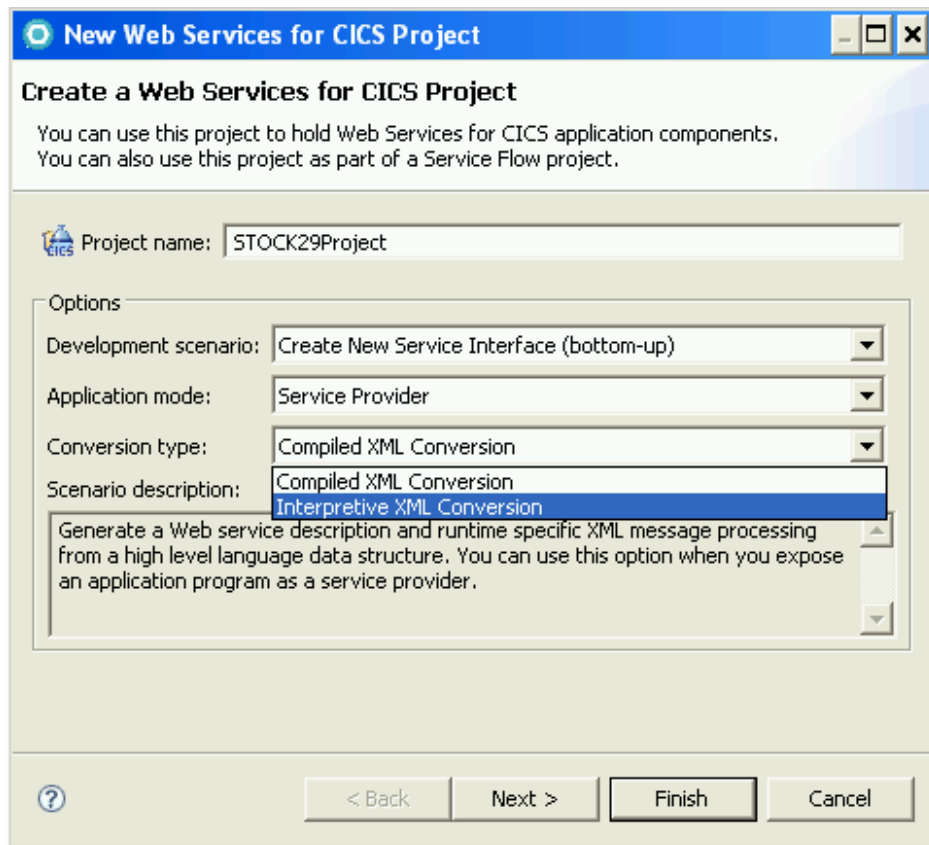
New Web Services for CICS Project

Create a Web Services for CICS Project

You can use this project to hold Web Services for CICS application components. You can also use this project as part of a Service Flow project.

CICS Project name: STOCK29Project

Options

Development scenario: Create New Service Interface (bottom-up)

Application mode: Service Provider

Conversion type: Compiled XML Conversion

Compiled XML Conversion
Interpretive XML Conversion

Scenario description:

Generate a Web service description and runtime specific XML message processing from a high level language data structure. You can use this option when you expose an application program as a service provider.

?

< Back

Next >

Finish

Cancel